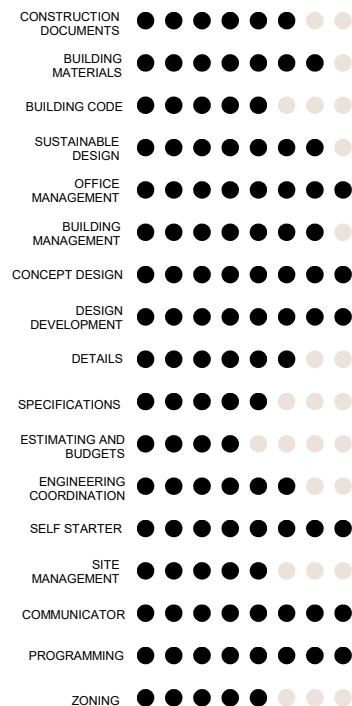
CONSTRUCTION DOCUMENTS

BUILDING MATERIALS

BUILDING CODE

SUSTAINABLE DESIGN

OFFICE MANAGEMENT

BUILDING MANAGEMENT

CONCEPT DESIGN

DESIGN DEVELOPMENT

DETAILS

SPECIFICATIONS

ESTIMATING AND BUDGETS

ENGINEERING COORDINATION

SELF STARTER

SITE MANAGEMENT

COMMUNICATOR

PROGRAMMING

ZONING